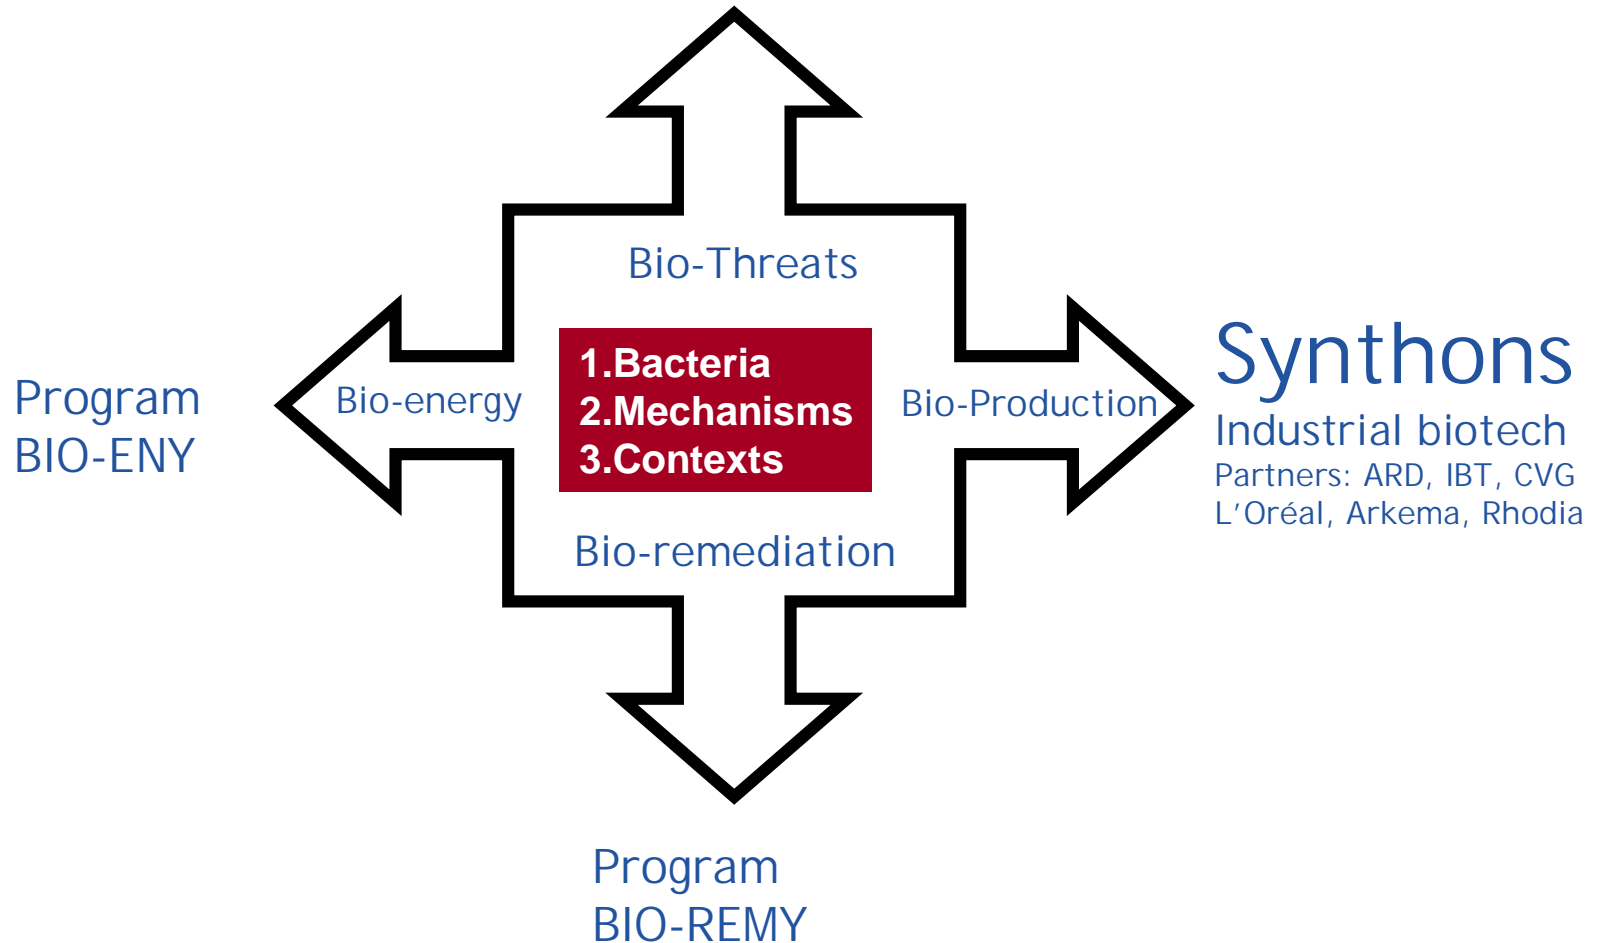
Bio-Threats

Program
BIO-ENY

Bio-energy

1.Bacteria
2.Mechanisms
3.Contexts

Bio-Production

Synthons
Industrial biotech
Partners: ARD, IBT, CVG
L'Oréal, Arkema, Rhodia

Bio-remediation

Program
BIO-REMY